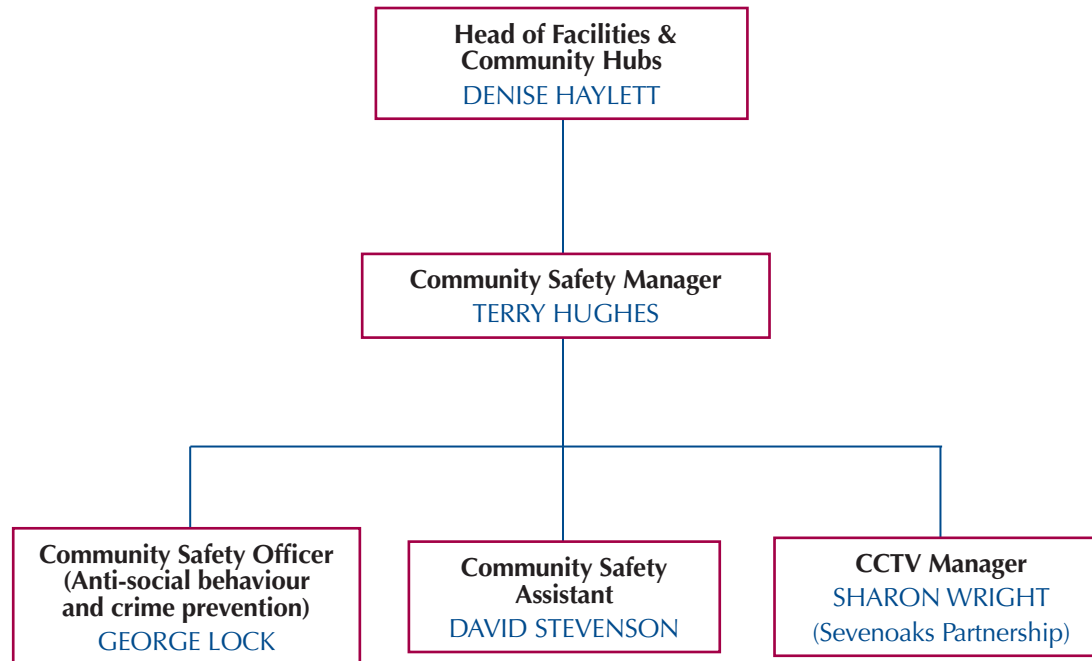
Head of Facilities & Community Hubs
DENISE HAYLETT

Community Safety Manager
TERRY HUGHES

Community Safety Officer (Anti-social behaviour and crime prevention)
GEORGE LOCK

Community Safety Assistant
DAVID STEVENSON

CCTV Manager
SHARON WRIGHT
(Sevenoaks Partnership)